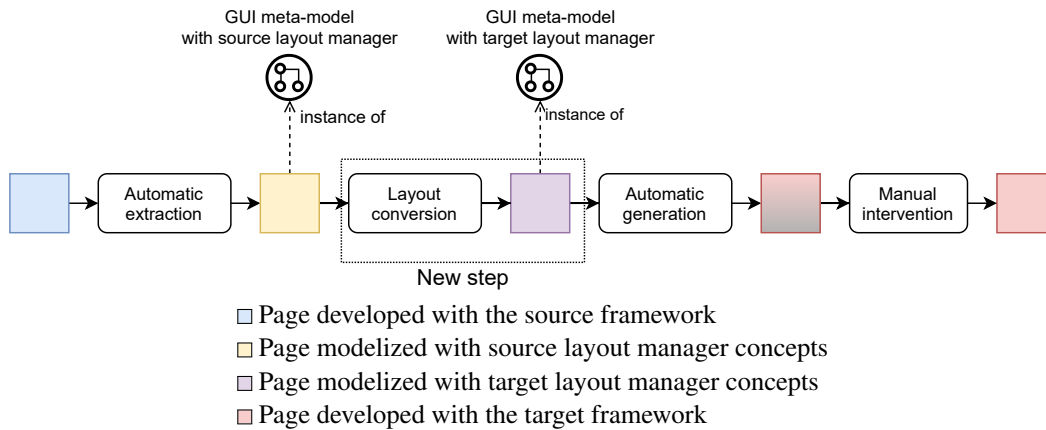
GUI meta-model with source layout manager

GUI meta-model with target layout manager

instance of

instance of

Automatic extraction

Layout conversion

Automatic generation

Manual intervention

New step

Page developed with the source framework

Page modelized with source layout manager concepts

Page modelized with target layout manager concepts

Page developed with the target framework